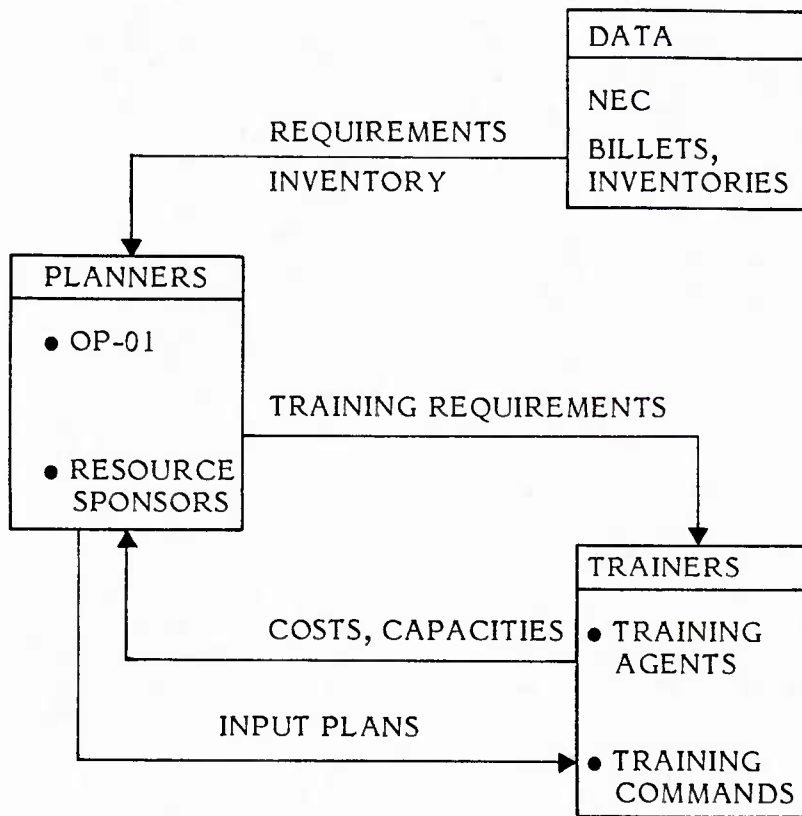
DATA

NEC

BILLETS, INVENTORIES

REQUIREMENTS

INVENTORY

PLANNERS

• OP-01

• RESOURCE SPONSORS

TRAINING REQUIREMENTS

TRAINERS

COSTS, CAPACITIES

• TRAINING AGENTS

INPUT PLANS

• TRAINING COMMANDS